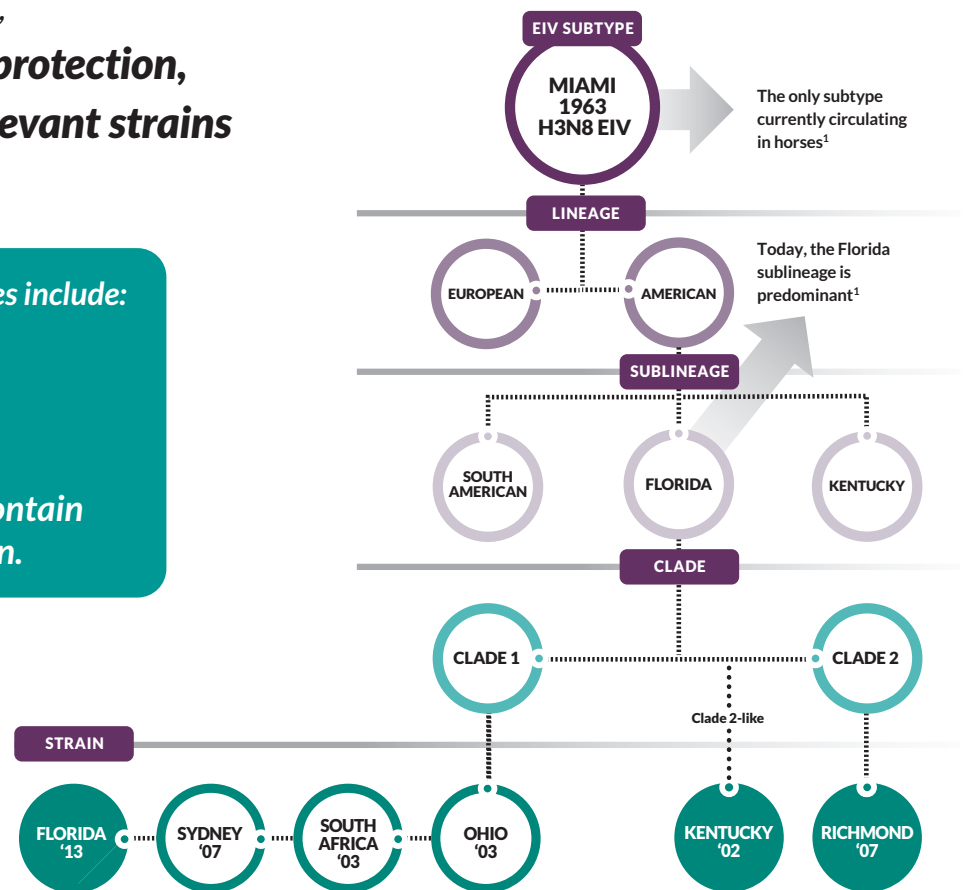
,
protection,
evant strains

es include:

ontain
n.

EIV SUBTYPE

MIAMI 1963 H3N8 EIV

The only subtype currently circulating in horses$^1$

LINEAGE

EUROPEAN

AMERICAN

Today, the Florida sublineage is predominant$^1$

SUBLINEAGE

SOUTH AMERICAN

FLORIDA

KENTUCKY

CLADE

CLADE 1

CLADE 2

Clade 2-like

STRAIN

FLORIDA '13

SYDNEY '07

SOUTH AFRICA '03

OHIO '03

KENTUCKY '02

RICHMOND '07